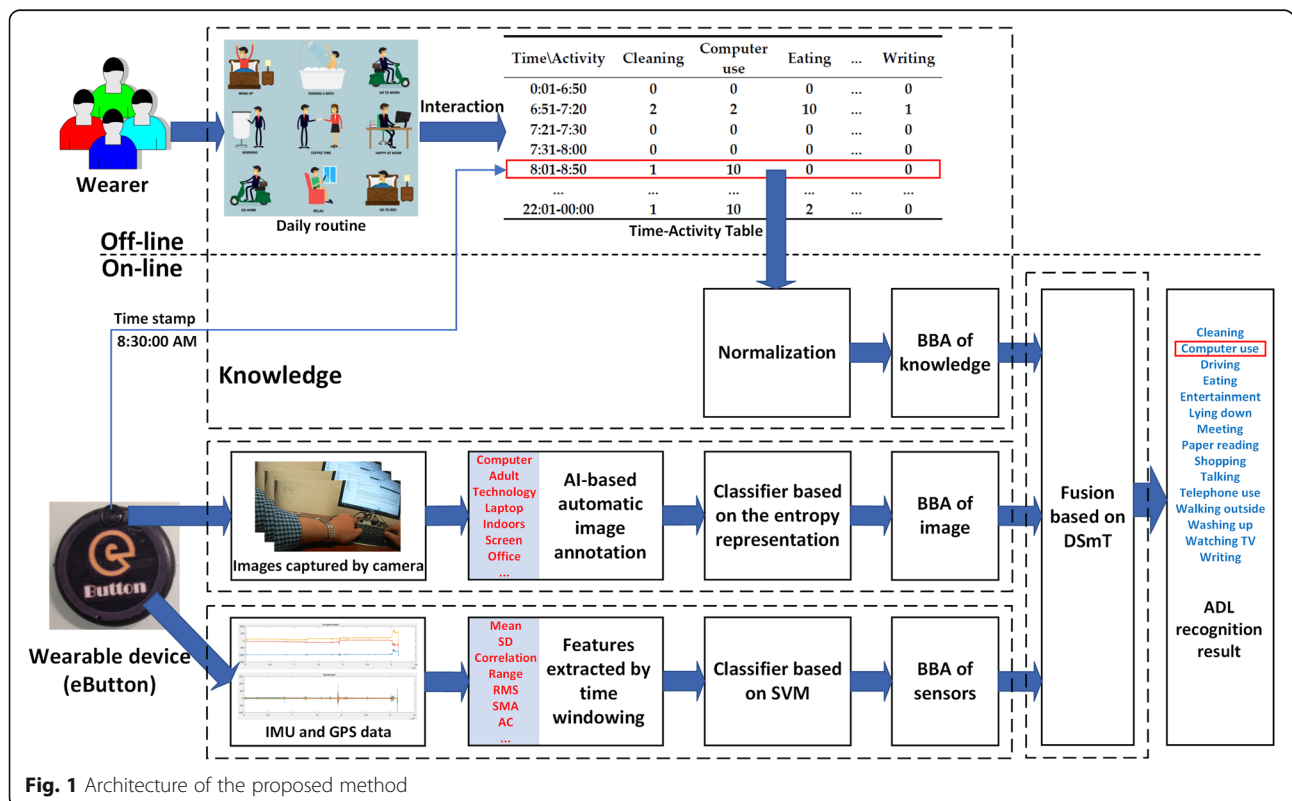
Wearer

WAKE UP
TAKING A BATH
GO TO WORK
WORKING
COFFEE TIME
HAPPY AT WORK
GO HOME
RELAX
GO TO BED

Daily routine

Interaction

| Time\Activity | Cleaning | Computer use | Eating | ... | Writing |
|---|---|---|---|---|---|
| 0:01-6:50 | 0 | 0 | 0 | ... | 0 |
| 6:51-7:20 | 2 | 2 | 10 | ... | 1 |
| 7:21-7:30 | 0 | 0 | 0 | ... | 0 |
| 7:31-8:00 | 0 | 0 | 0 | ... | 0 |
| 8:01-8:50 | 1 | 10 | 0 | ... | 0 |
| ... | ... | ... | ... | ... | ... |
| 22:01-00:00 | 1 | 10 | 2 | ... | 0 |

Time-Activity Table

Off-line
On-line

Time stamp
8:30:00 AM

Knowledge

Normalization

BBA of knowledge

Fusion based on DSmT

Cleaning
Computer use
Driving
Eating
Entertainment
Lying down
Meeting
Paper reading
Shopping
Talking
Telephone use
Walking outside
Washing up
Watching TV
Writing

ADL recognition result

Button

Images captured by camera

Computer
Adult
Technology
Laptop
Indoors
Screen
Office
...

AI-based automatic image annotation

Classifier based on the entropy representation

BBA of image

Wearable device (eButton)

IMU and GPS data

Mean
SD
Correlation
Range
RMS
SMA
AC
...

Features extracted by time windowing

Classifier based on SVM

BBA of sensors

Fig. 1 Architecture of the proposed method